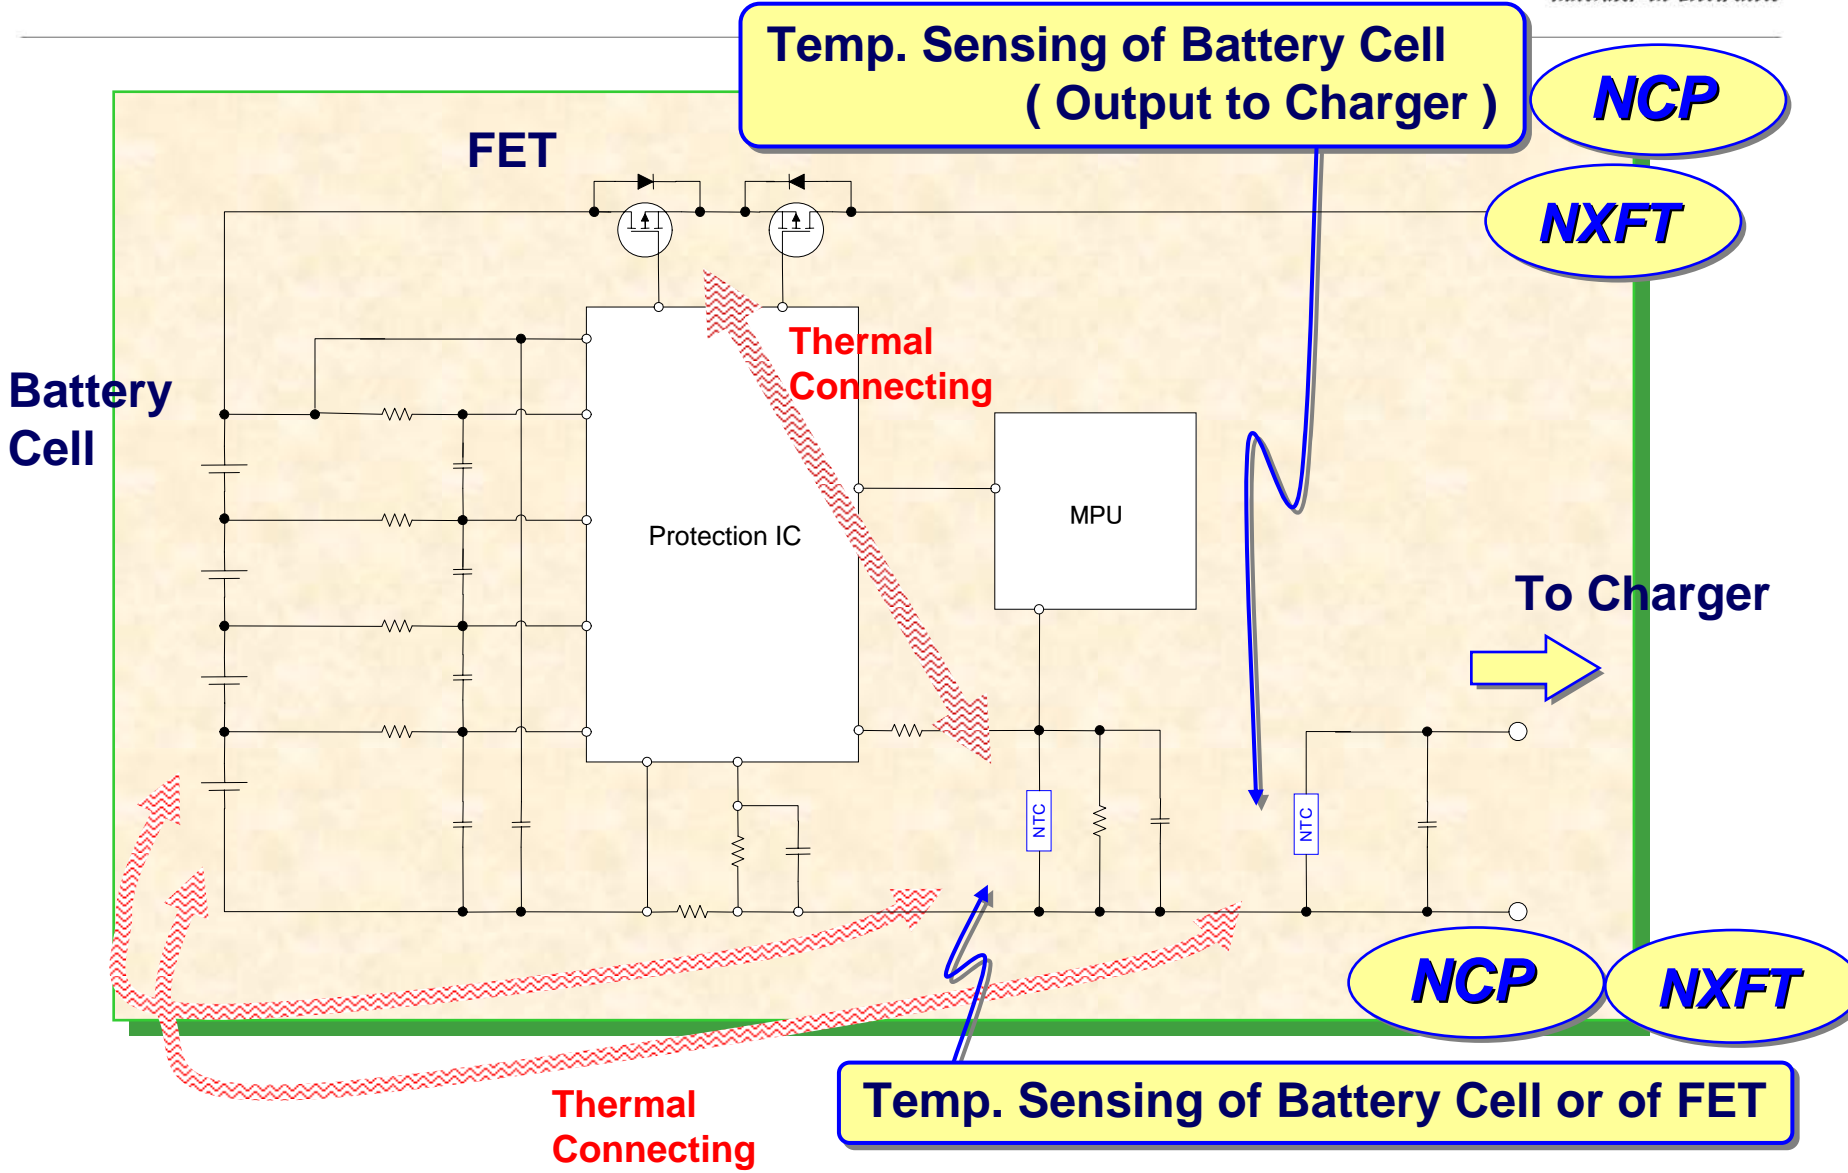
Temp. Sensing of Battery Cell ( Output to Charger )

NCP

NXFT

FET

Battery Cell

Thermal Connecting

Protection IC

MPU

To Charger

NTC

NTC

NCP

NXFT

Thermal Connecting

Temp. Sensing of Battery Cell or of FET